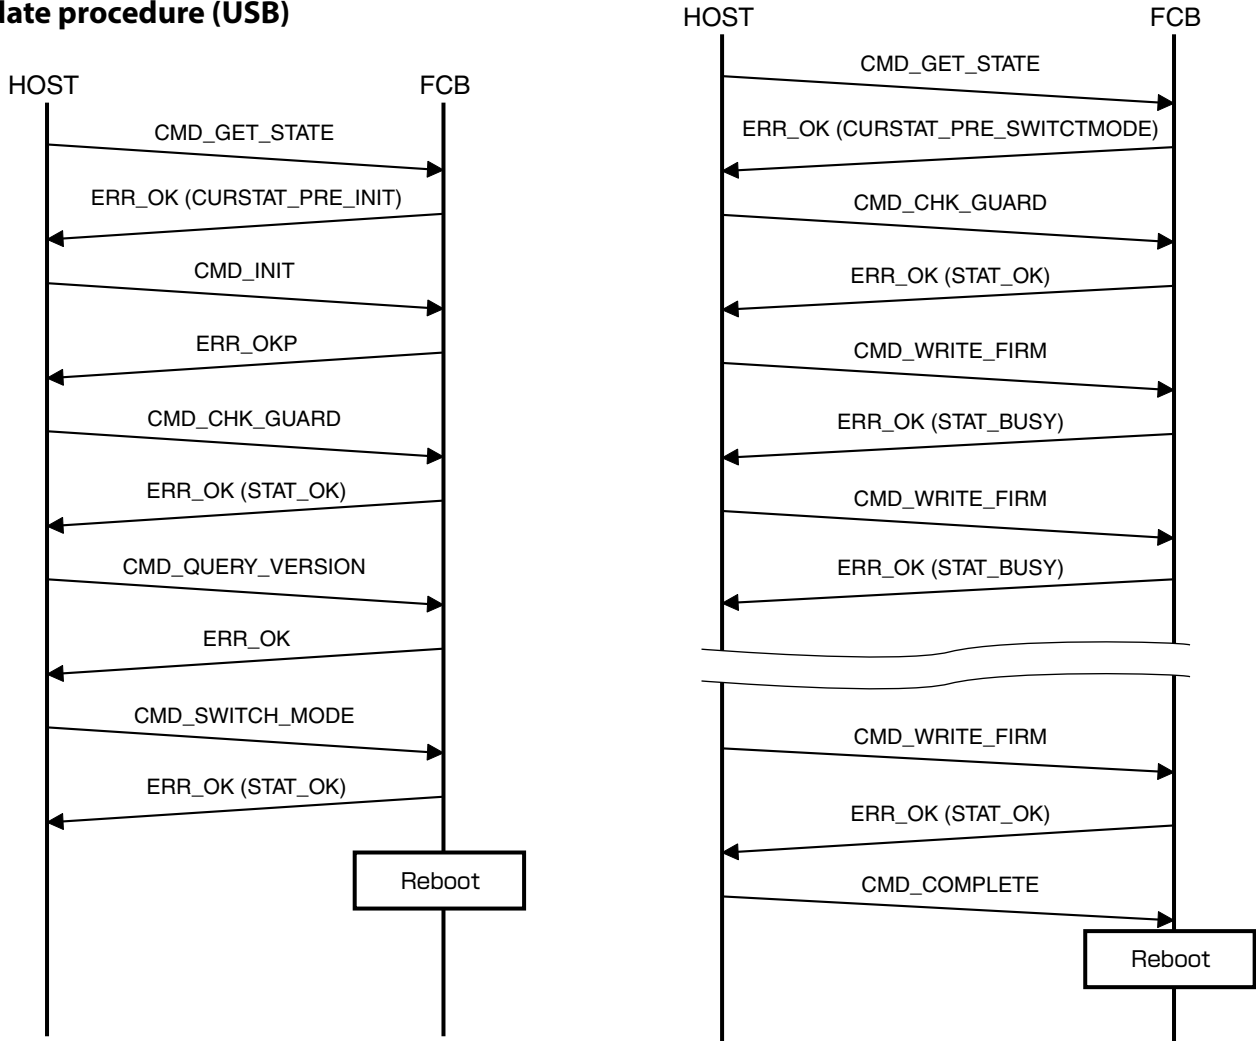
late procedure (USB)

HOST

FCB

CMD_GET_STATE

ERR_OK (CURSTAT_PRE_INIT)

CMD_INIT

ERR_OKP

CMD_CHK_GUARD

ERR_OK (STAT_OK)

CMD_QUERY_VERSION

ERR_OK

CMD_SWITCH_MODE

ERR_OK (STAT_OK)

Reboot

HOST

FCB

CMD_GET_STATE

ERR_OK (CURSTAT_PRE_SWITCTMODE)

CMD_CHK_GUARD

ERR_OK (STAT_OK)

CMD_WRITE_FIRM

ERR_OK (STAT_BUSY)

CMD_WRITE_FIRM

ERR_OK (STAT_BUSY)

CMD_WRITE_FIRM

ERR_OK (STAT_OK)

CMD_COMPLETE

Reboot